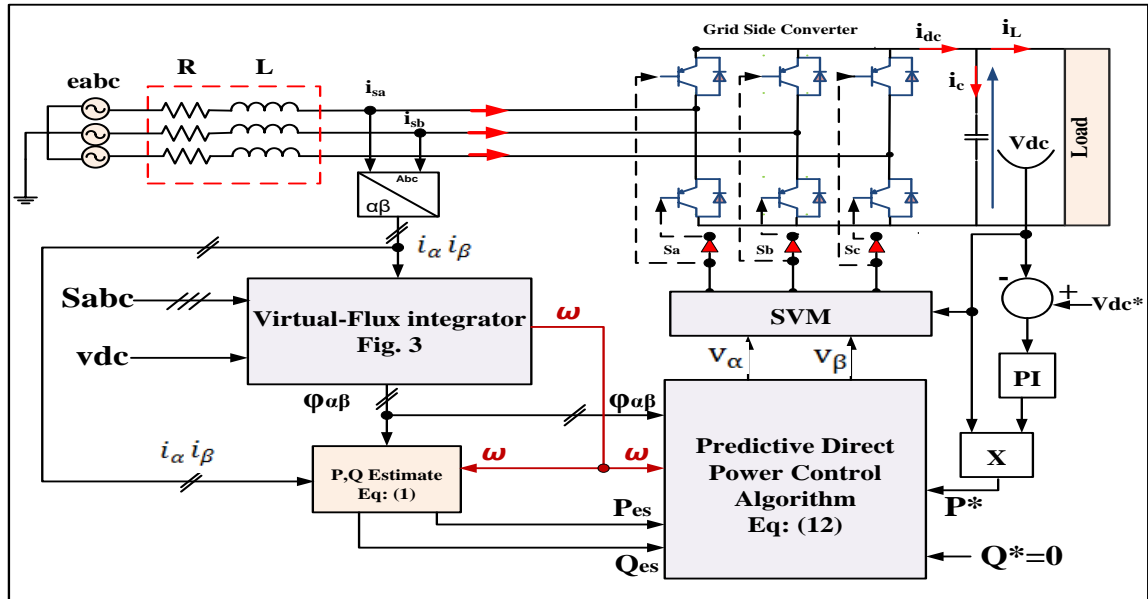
Grid Side Converter
$i_{dc}$
$i_L$
$i_c$
Vdc
Load
eabc
R
L
$i_{sa}$
$i_{sb}$
Abc
αβ
Sa
Sb
Sc
$i_\alpha\ i_\beta$
Sabc
Virtual-Flux integrator
Fig. 3
vdc
ω
SVM
-
+
Vdc*
$V_\alpha$
$V_\beta$
PI
φαβ
φαβ
$i_\alpha\ i_\beta$
P,Q Estimate
Eq: (1)
ω
ω
Predictive Direct
Power Control
Algorithm
Eq: (12)
X
Pes
P*
Qes
Q*=0